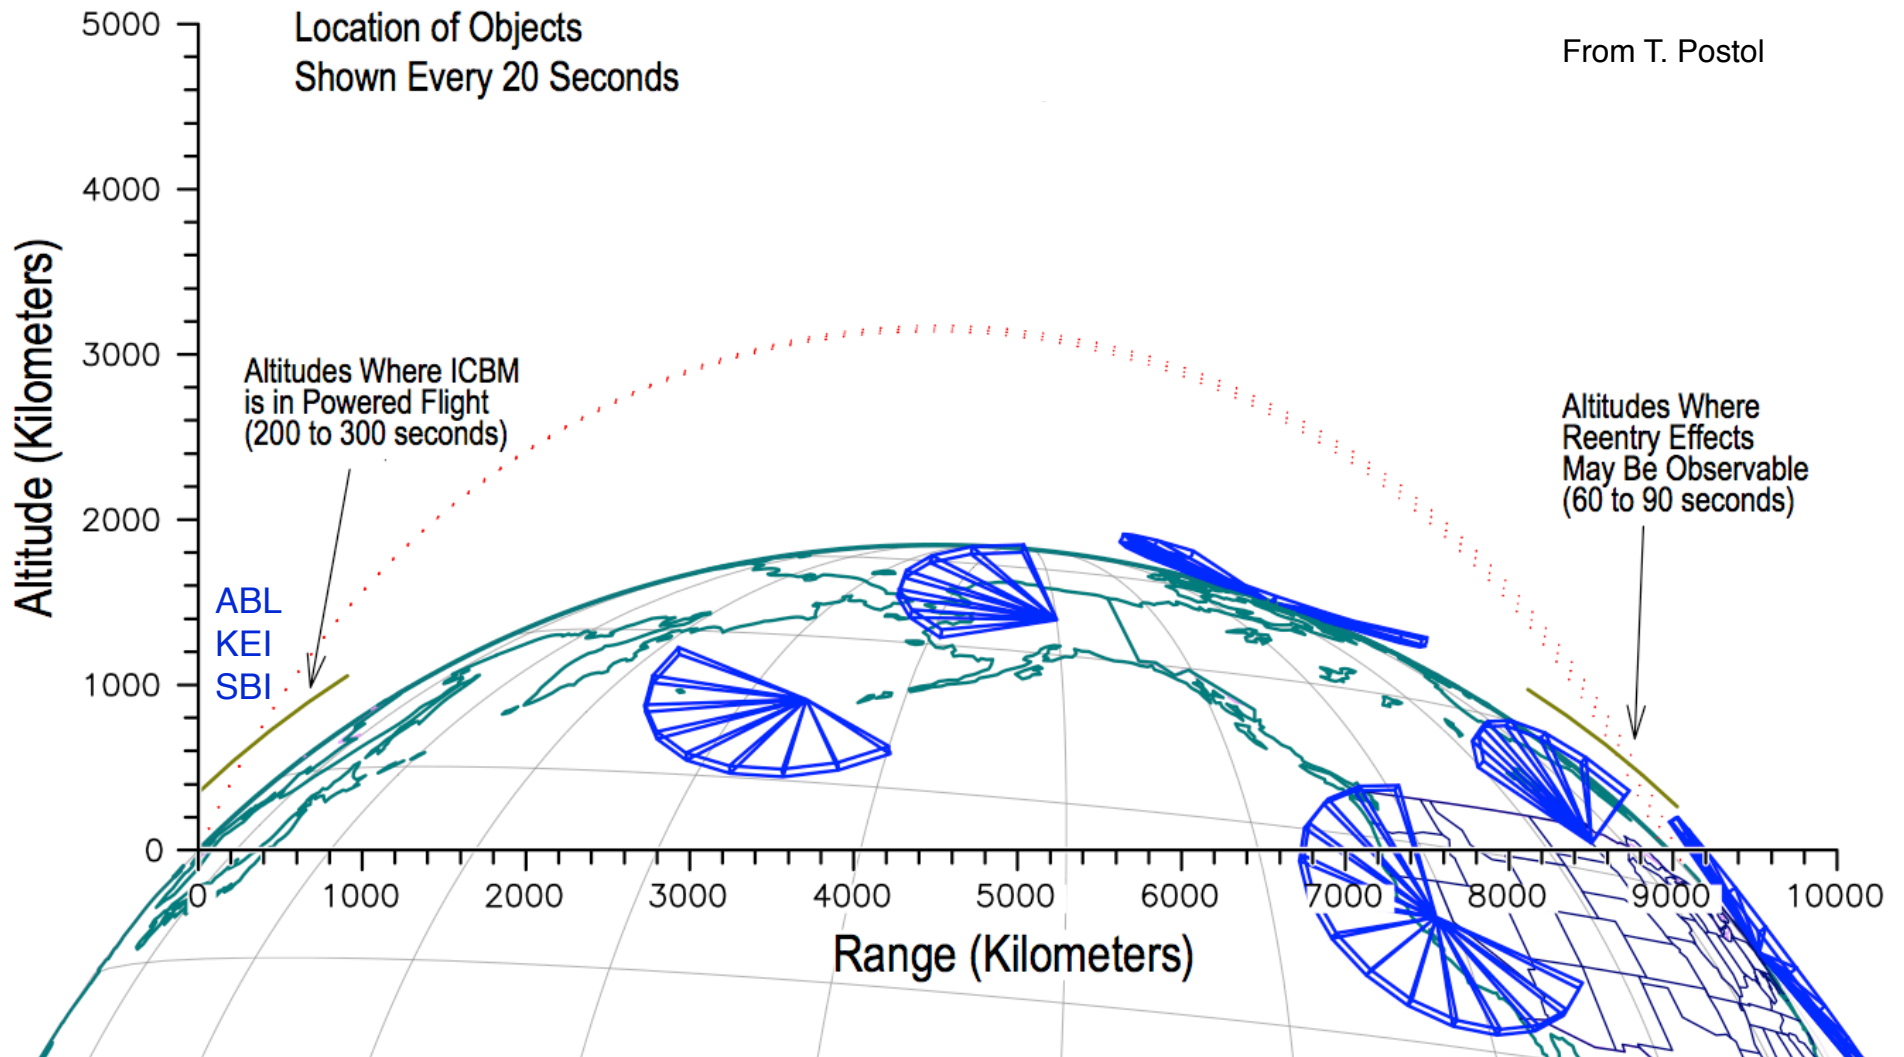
Location of Objects
Shown Every 20 Seconds

From T. Postol

5000
4000
3000
2000
1000
0

Altitude (Kilometers)

Altitudes Where ICBM is in Powered Flight (200 to 300 seconds)

Altitudes Where Reentry Effects May Be Observable (60 to 90 seconds)

ABL
KEI
SBI

0
1000
2000
3000
4000
5000
6000
7000
8000
9000
10000

Range (Kilometers)